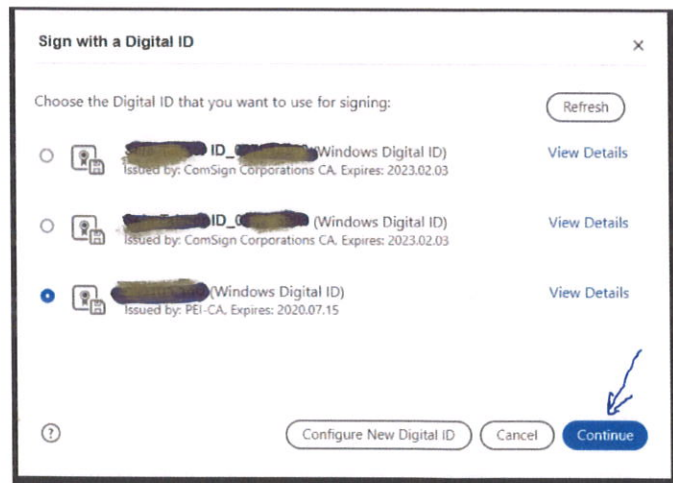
Sign with a Digital ID

×

Choose the Digital ID that you want to use for signing:

Refresh

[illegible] ID_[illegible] (Windows Digital ID)
Issued by: ComSign Corporations CA. Expires: 2023.02.03

View Details

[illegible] ID_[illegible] (Windows Digital ID)
Issued by: ComSign Corporations CA. Expires: 2023.02.03

View Details

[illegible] (Windows Digital ID)
Issued by: PEI-CA. Expires: 2020.07.15

View Details

?

Configure New Digital ID

Cancel

Continue